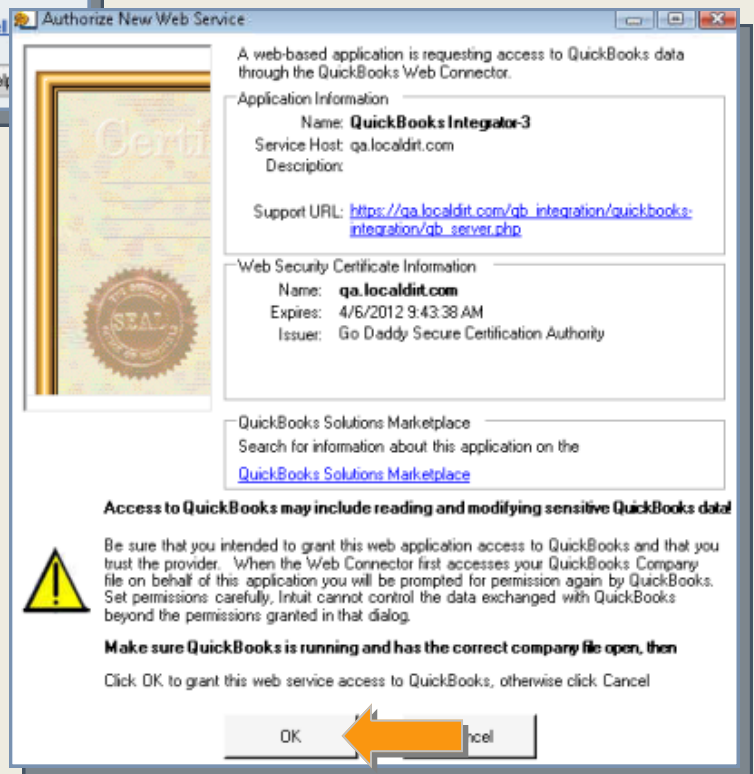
Authorize New Web Service

A web-based application is requesting access to QuickBooks data through the QuickBooks Web Connector.

Application Information

Name: QuickBooks Integrator-3
Service Host: qa.localdirt.com
Description:

Support URL: https://qa.localdirt.com/qb_integration/quickbooks-integration/qb_server.php

Web Security Certificate Information

Name: qa.localdirt.com
Expires: 4/6/2012 9:43:38 AM
Issuer: Go Daddy Secure Certification Authority

QuickBooks Solutions Marketplace
Search for information about this application on the
QuickBooks Solutions Marketplace

Access to QuickBooks may include reading and modifying sensitive QuickBooks data!

Be sure that you intended to grant this web application access to QuickBooks and that you trust the provider. When the Web Connector first accesses your QuickBooks Company file on behalf of this application you will be prompted for permission again by QuickBooks. Set permissions carefully, Intuit cannot control the data exchanged with QuickBooks beyond the permissions granted in that dialog.

Make sure QuickBooks is running and has the correct company file open, then

Click OK to grant this web service access to QuickBooks, otherwise click Cancel

OK
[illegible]ncel